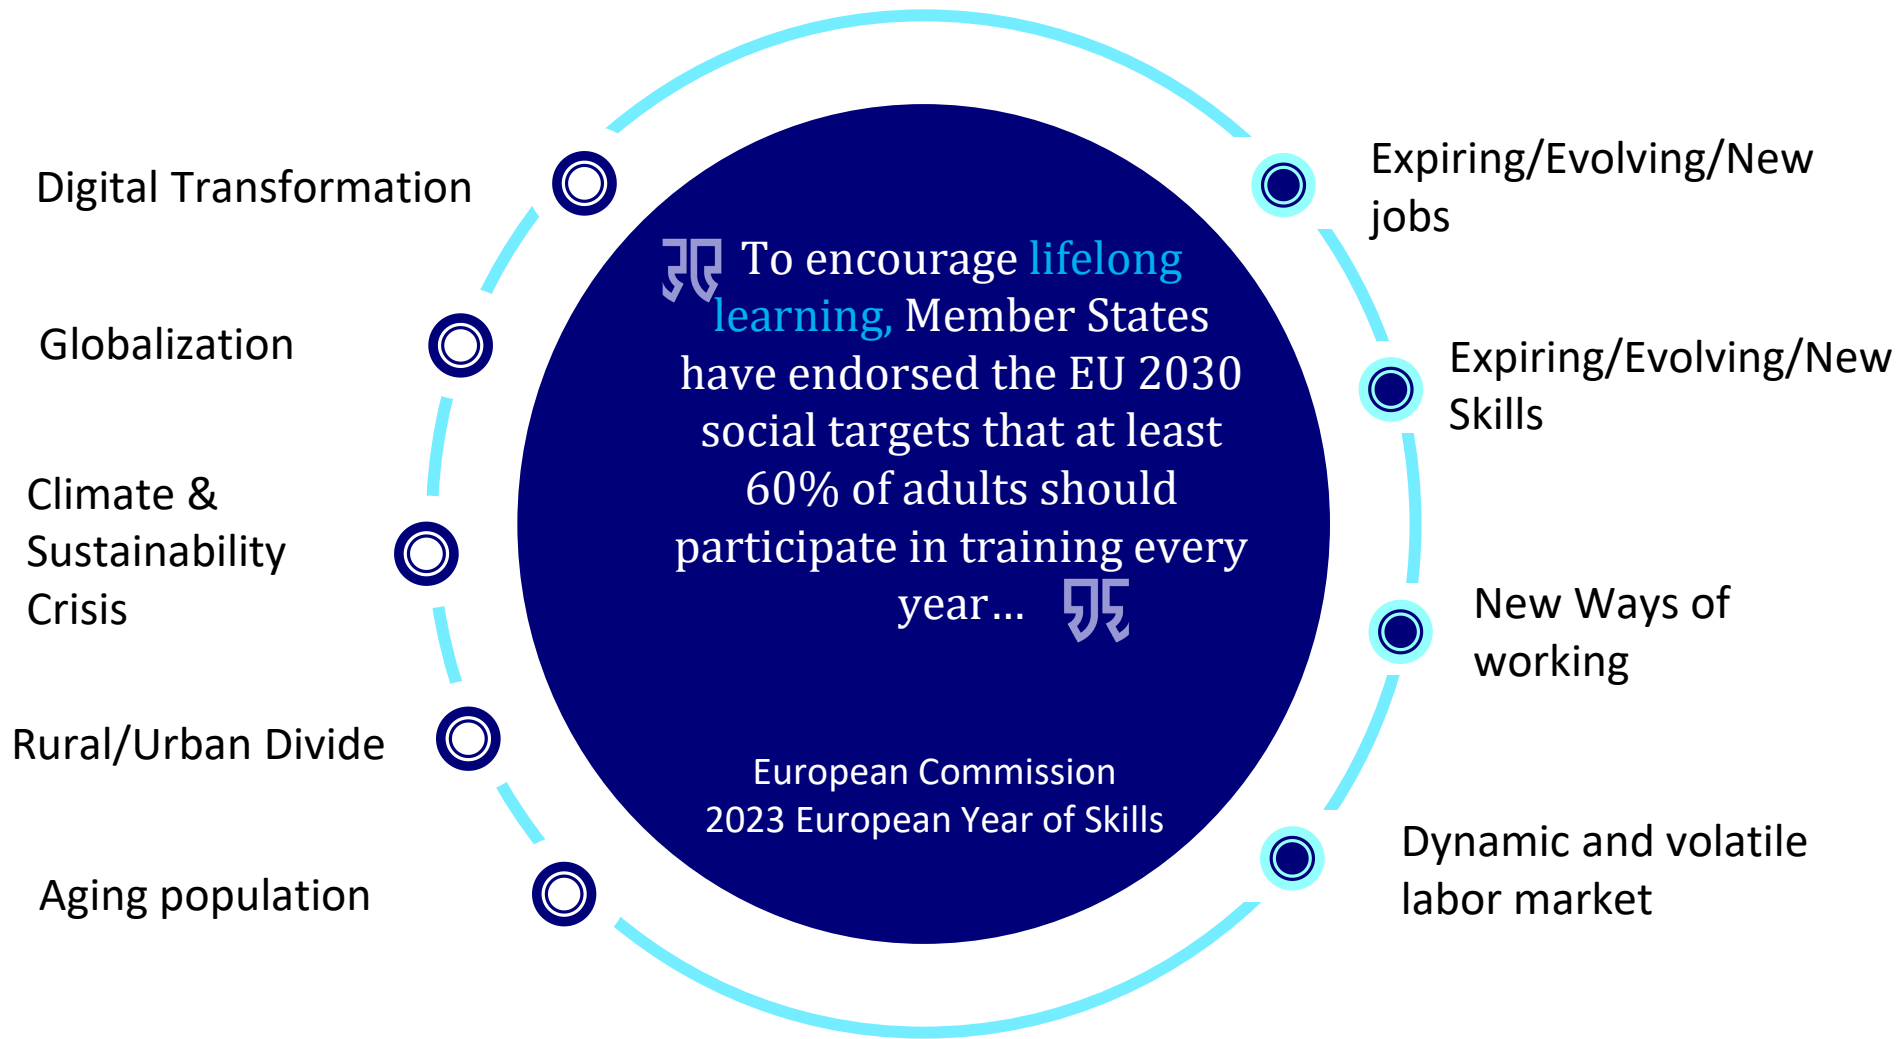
Digital Transformation

Globalization

Climate & Sustainability Crisis

Rural/Urban Divide

Aging population

To encourage lifelong learning, Member States have endorsed the EU 2030 social targets that at least 60% of adults should participate in training every year...

European Commission
2023 European Year of Skills

Expiring/Evolving/New jobs

Expiring/Evolving/New Skills

New Ways of working

Dynamic and volatile labor market